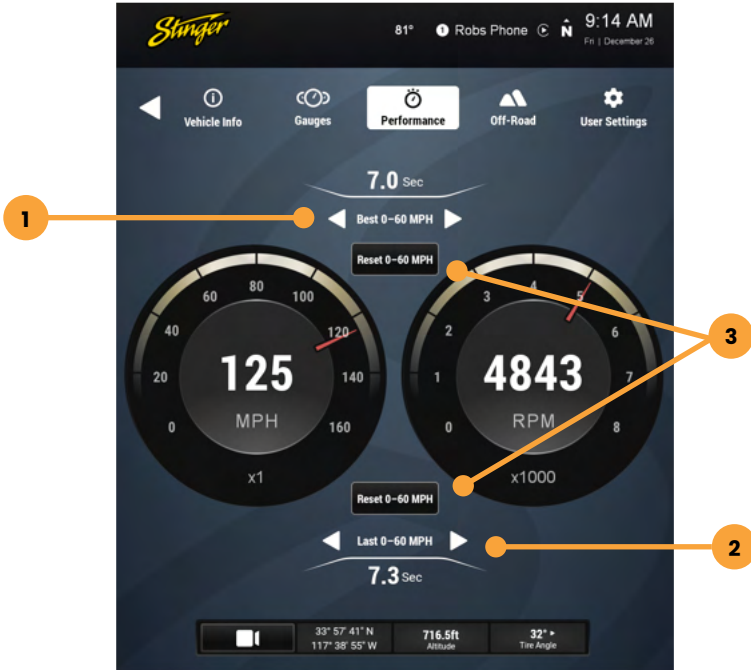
Stinger 81° Robs Phone N 9:14 AM Fri | December 26

Vehicle Info
Gauges
Performance
Off-Road
User Settings

7.0 Sec
1
Best 0–60 MPH
Reset 0–60 MPH

60 80 100 40 120 20 140 0 160
125
MPH
x1

3 4 5 2 6 1 7 0 8
4843
RPM
x1000

3

Reset 0–60 MPH
Last 0–60 MPH
2
7.3 Sec

33° 57' 41" N 117° 38' 55" W
716.5ft Altitude
32° Tire Angle